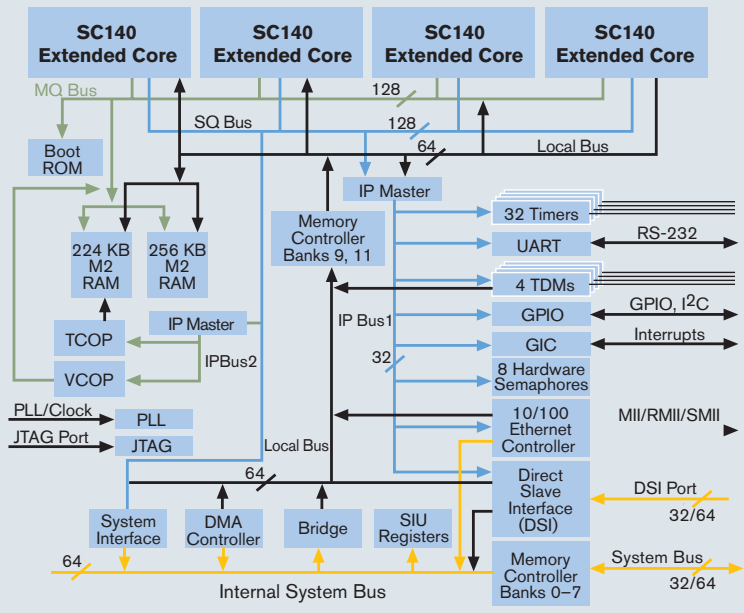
SC140 Extended Core

SC140 Extended Core

SC140 Extended Core

SC140 Extended Core

MQ Bus

128

SQ Bus

128

64

Local Bus

Boot ROM

IP Master

Memory Controller Banks 9, 11

32 Timers

UART

RS-232

224 KB M2 RAM

256 KB M2 RAM

4 TDMs

IP Bus1

GPIO

GPIO, I$^2$C

IP Master

TCOP

GIC

Interrupts

IPBus2

32

8 Hardware Semaphores

VCOP

PLL/Clock

PLL

10/100 Ethernet Controller

MII/RMII/SMII

JTAG Port

JTAG

Local Bus

64

Direct Slave Interface (DSI)

DSI Port

32/64

System Interface

DMA Controller

Bridge

SIU Registers

64

Memory Controller Banks 0–7

System Bus

32/64

Internal System Bus